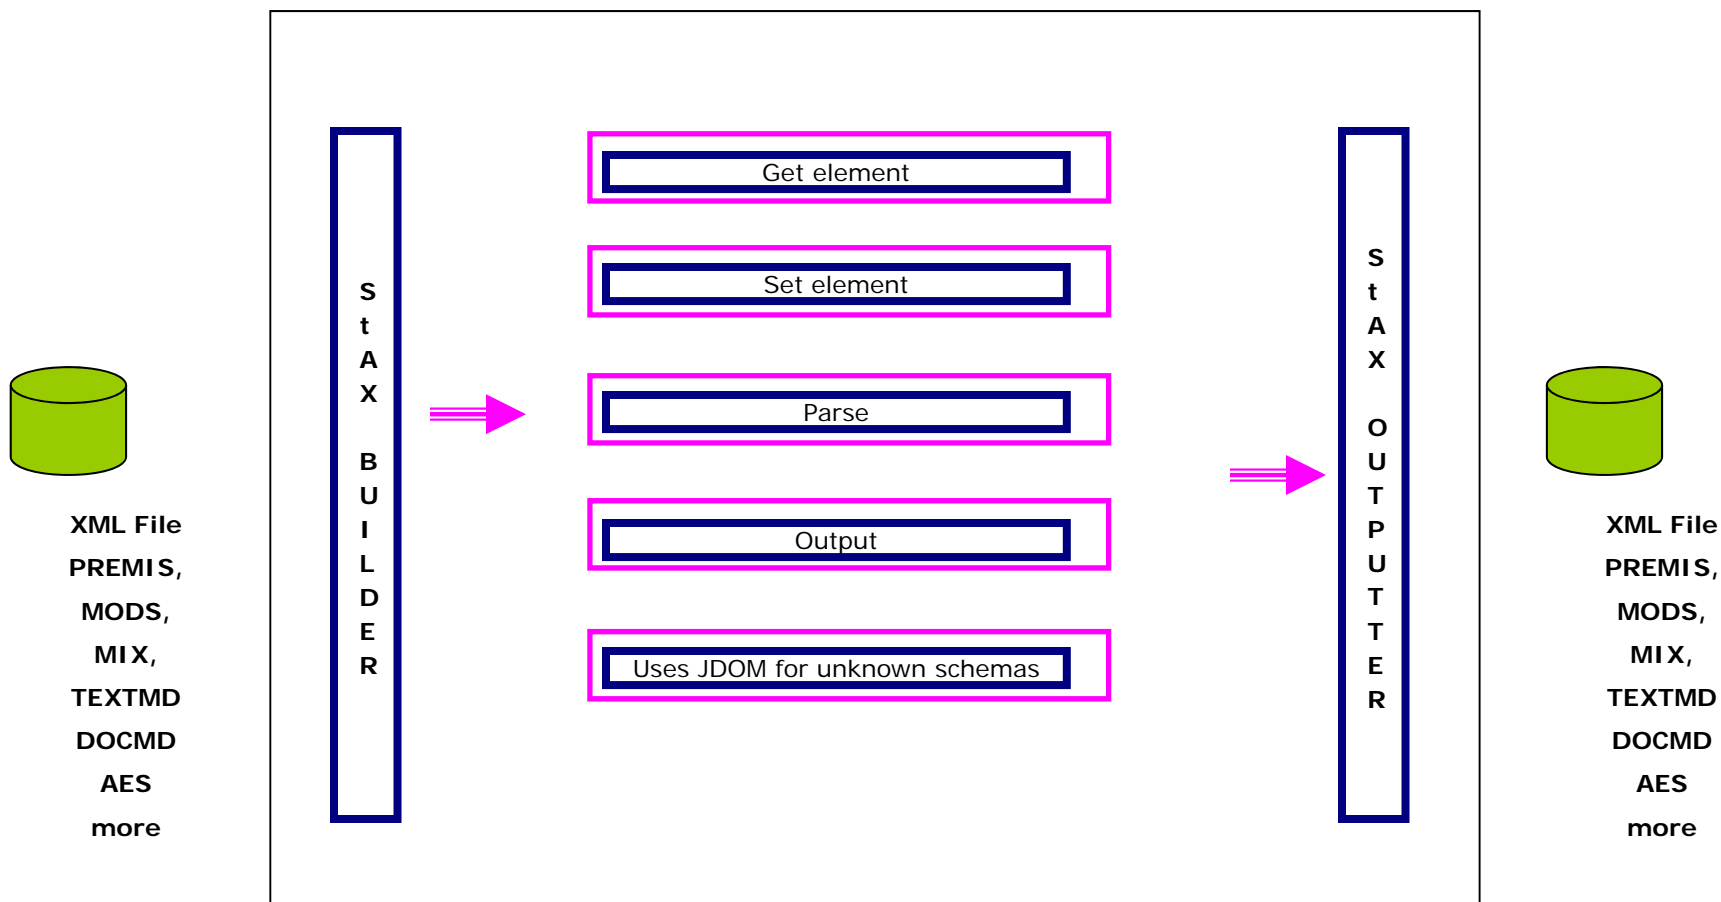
XML File
PREMIS,
MODS,
MIX,
TEXTMD
DOCMD
AES
more

StAX BUILDER

Get element

Set element

Parse

Output

Uses JDOM for unknown schemas

StAX OUTPUTTER

XML File
PREMIS,
MODS,
MIX,
TEXTMD
DOCMD
AES
more